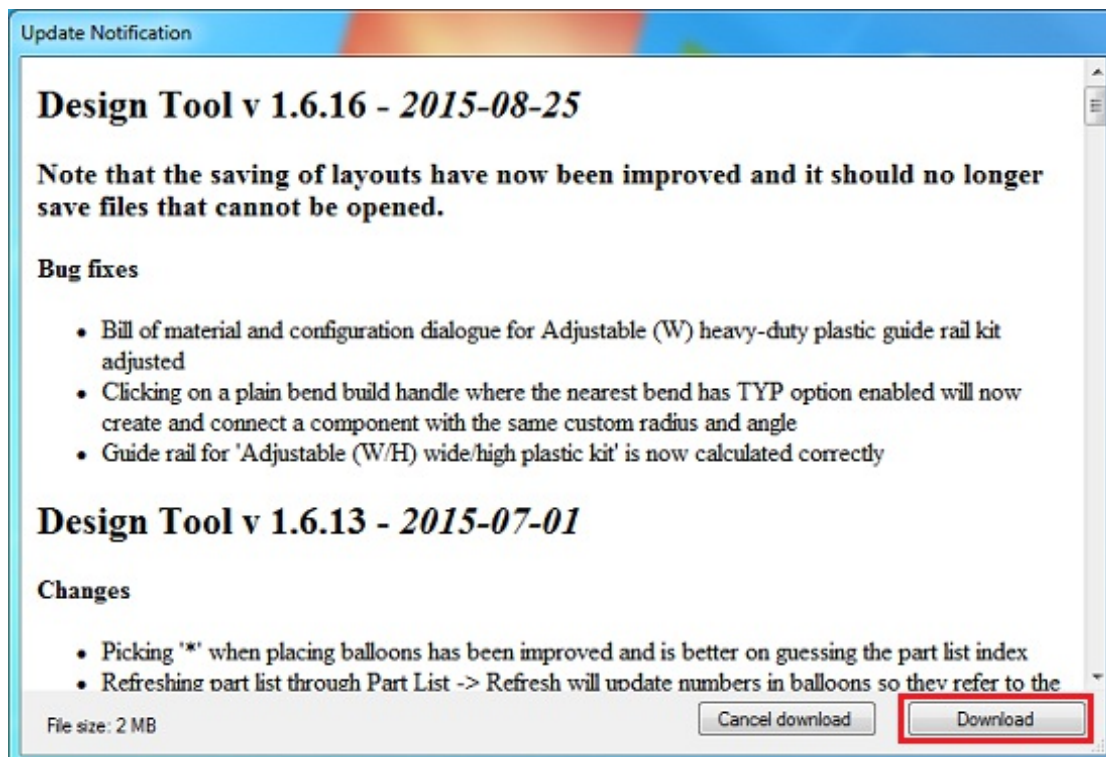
Update Notification

Design Tool v 1.6.16 - *2015-08-25*

Note that the saving of layouts have now been improved and it should no longer save files that cannot be opened.

Bug fixes

- Bill of material and configuration dialogue for Adjustable (W) heavy-duty plastic guide rail kit adjusted
- Clicking on a plain bend build handle where the nearest bend has TYP option enabled will now create and connect a component with the same custom radius and angle
- Guide rail for 'Adjustable (W/H) wide/high plastic kit' is now calculated correctly

Design Tool v 1.6.13 - *2015-07-01*

Changes

- Picking '*' when placing balloons has been improved and is better on guessing the part list index
- Refreshing part list through Part List -> Refresh will update numbers in balloons so they refer to the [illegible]

File size: 2 MB

Cancel download

Download